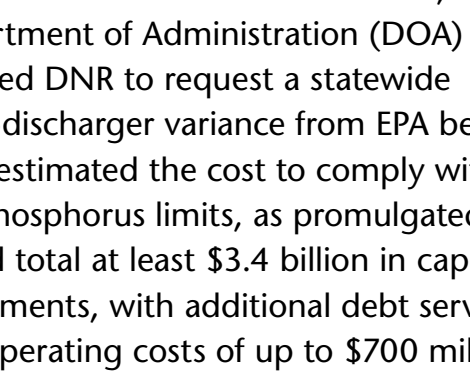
rtment of Administration (DOA) ed DNR to request a statewide discharger variance from EPA be estimated the cost to comply wi hosphorus limits, as promulgated total at least \$3.4 billion in cap ments, with additional debt serv perating costs of up to \$700 mil